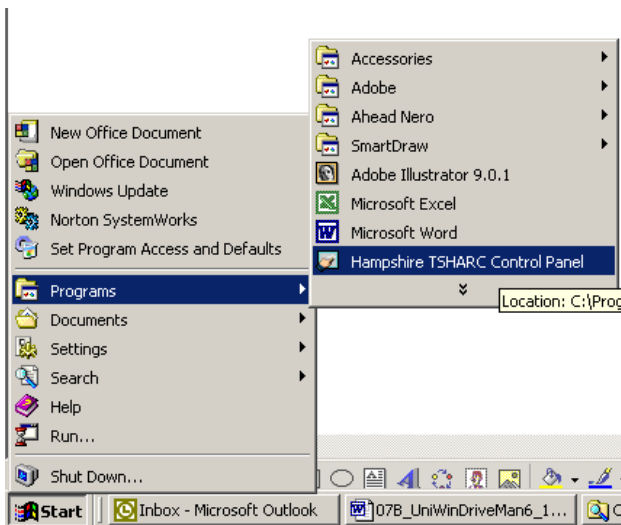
Accessories
Adobe
Ahead Nero
SmartDraw
Adobe Illustrator 9.0.1
Microsoft Excel
Microsoft Word
Hampshire TSHARC Control Panel

Location: C:\Prog

New Office Document
Open Office Document
Windows Update
Norton SystemWorks
Set Program Access and Defaults
Programs
Documents
Settings
Search
Help
Run...
Shut Down...

Start
Inbox - Microsoft Outlook
07B_UniWinDriveMan6_1...